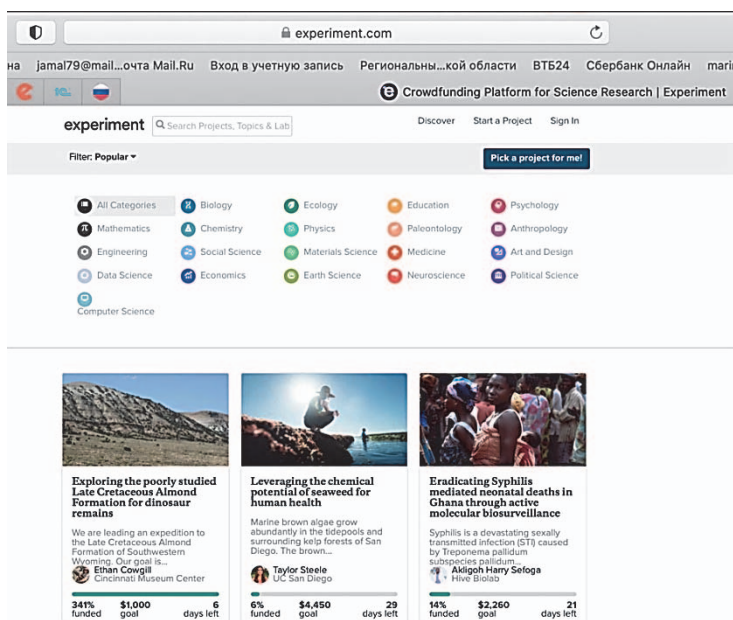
experiment.com

на jamal79@mail...очта Mail.Ru Вход в учетную запись Региональны...кой области ВТБ24 Сбербанк Онлайн mari

Crowdfunding Platform for Science Research | Experiment

experiment Search Projects, Topics & Lab Discover Start a Project Sign In

Filter: Popular

Pick a project for me!

All Categories
Biology
Ecology
Education
Psychology
Mathematics
Chemistry
Physics
Paleontology
Anthropology
Engineering
Social Science
Materials Science
Medicine
Art and Design
Data Science
Economics
Earth Science
Neuroscience
Political Science
Computer Science

Exploring the poorly studied Late Cretaceous Almond Formation for dinosaur remains

We are leading an expedition to the Late Cretaceous Almond Formation of Southwestern Wyoming. Our goal is...

Ethan Cowgill
Cincinnati Museum Center

341% funded $1,000 goal 6 days left

Leveraging the chemical potential of seaweed for human health

Marine brown algae grow abundantly in the tidepools and surrounding kelp forests of San Diego. The brown...

Taylor Steele
UC San Diego

6% funded $4,450 goal 29 days left

Eradicating Syphilis mediated neonatal deaths in Ghana through active molecular biosurveillance

Syphilis is a devastating sexally transmitted infection (STI) caused by Treponema pallidum subspecies pallidum...

Akligoh Harry Sefoga
Hive Biolab

14% funded $2,260 goal 21 days left